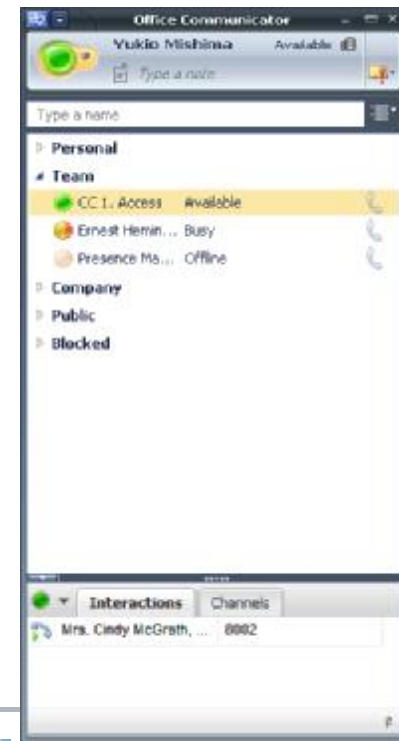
Office Communicator

Yukio Mishima Available

Type a note

Type a name

Personal

Team

CC 1. Access Available

Ernest Hemin... Busy

Presence Ma... Offline

Company

Public

Blocked

Interactions Channels

Mrs. Cindy McGrath, ... 8002